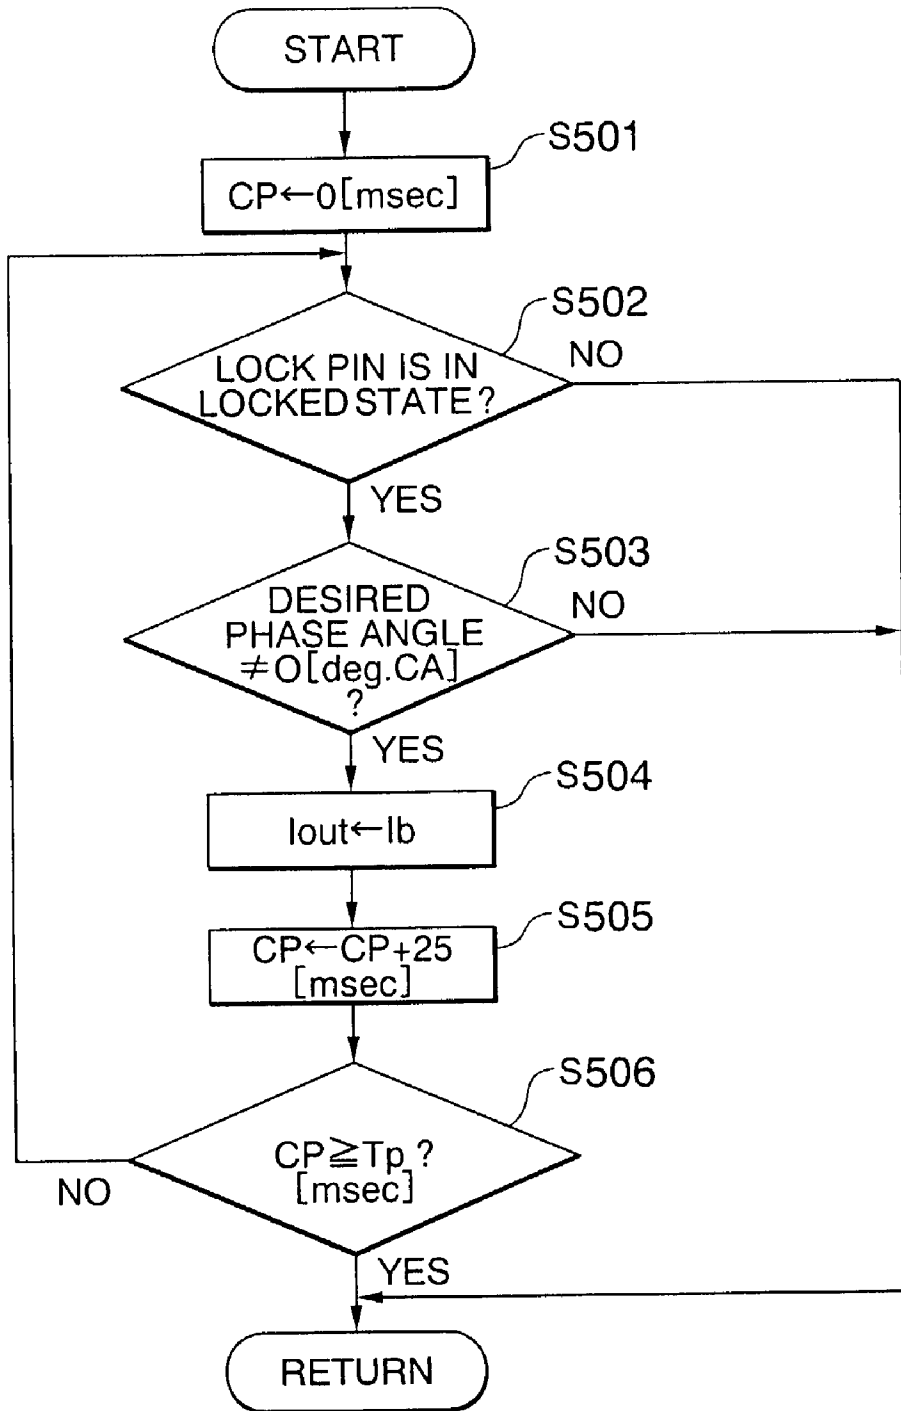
START

S501

CP←0[msec]

S502

LOCK PIN IS IN LOCKED STATE ?

NO

YES

S503

DESIRED PHASE ANGLE $\neq$O[deg.CA] ?

NO

YES

S504

Iout←Ib

S505

CP←CP+25 [msec]

S506

CP$\geqq$Tp ? [msec]

NO

YES

RETURN